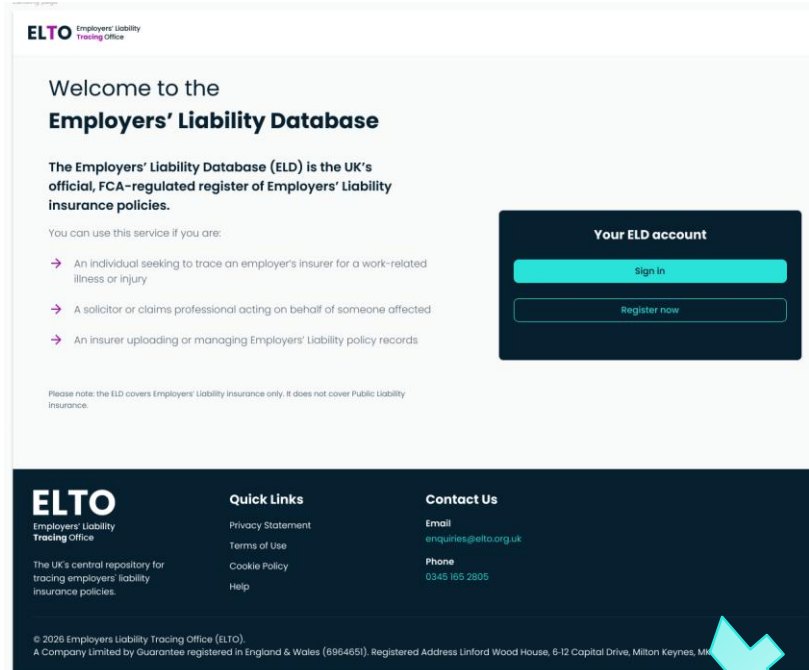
ELTO Employers' Liability Tracing Office

Welcome to the
Employers' Liability Database

The Employers' Liability Database (ELD) is the UK's official, FCA-regulated register of Employers' Liability insurance policies.

You can use this service if you are:

→ An individual seeking to trace an employer's insurer for a work-related illness or injury

→ A solicitor or claims professional acting on behalf of someone affected

→ An insurer uploading or managing Employers' Liability policy records

Please note: the ELD covers Employers' Liability insurance only. It does not cover Public Liability insurance.

Your ELD account

Sign in

Register now

ELTO
Employers' Liability
Tracing Office

The UK's central repository for tracing employers' liability insurance policies.

Quick Links
Privacy Statement
Terms of Use
Cookie Policy
Help

Contact Us
Email
enquiries@elto.org.uk
Phone
0345 165 2805

© 2026 Employers Liability Tracing Office (ELTO).
A Company Limited by Guarantee registered in England & Wales (6964651). Registered Address Linford Wood House, 6-12 Capital Drive, Milton Keynes, MK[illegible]